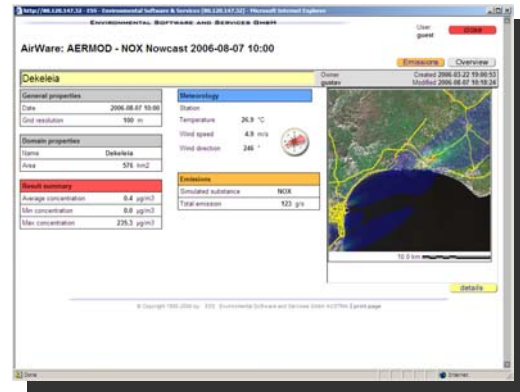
http://90.120.147.52 - ESS - Environmental Software & Services (90.120.147.52) - Microsoft Internet Explorer

Environmental Software and Services GmbH

User
guest

close

AirWare: AERMOD - NOX Nowcast 2006-08-07 10:00

Emissions Overview

Dekeleia

Owner
gustav

Created 2006-03-22 10:00:53
Modified 2006-08-07 10:10:24

| General properties | |
|---|---|
| Date | 2006-08-07 10:00 |
| Grid resolution | 100 m |

| Domain properties | |
|---|---|
| Name | Dekeleia |
| Area | 576 km2 |

| Result summary | |
|---|---|
| Average concentration | 0.4 µg/m3 |
| Min concentration | 0.0 µg/m3 |
| Max concentration | 235.3 µg/m3 |

| Meteorology | |
|---|---|
| Station | |
| Temperature | 26.9 °C |
| Wind speed | 4.9 m/s |
| Wind direction | 246 ° |

| Emissions | |
|---|---|
| Simulated substance | NOX |
| Total emission | 123 g/s |

10.0 km

details

© Copyright 1995-2006 by : ESS Environmental Software and Services GmbH AUSTRIA Eprint page

Done

Internet